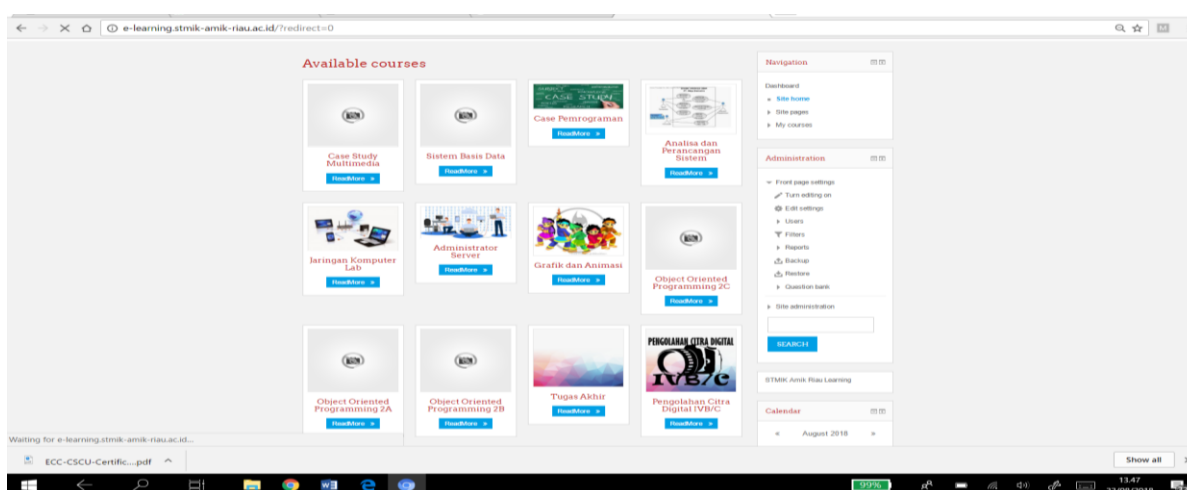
e-learning.stmik-amik-riau.ac.id/?redirect=0

Available courses

Case Study Multimedia
ReadMore »

Sistem Basis Data
ReadMore »

CASE STUDY
Case Pemrograman
ReadMore »

Analisa dan Perancangan Sistem
ReadMore »

Jaringan Komputer Lab
ReadMore »

Administrator Server
ReadMore »

Grafik dan Animasi
ReadMore »

Object Oriented Programming 2C
ReadMore »

Object Oriented Programming 2A
ReadMore »

Object Oriented Programming 2B
ReadMore »

Tugas Akhir
ReadMore »

PENGOLAHAN CITRA DIGITAL
IVB/C
Pengolahan Citra Digital IVB/C
ReadMore »

Navigation
Dashboard
Site home
Site pages
My courses

Administration
Front page settings
Turn editing on
Edit settings
Users
Filters
Reports
Backup
Restore
Question bank
Site administration
SEARCH

STMIK Amik Riau Learning

Calendar
« August 2018 »

Waiting for e-learning.stmik-amik-riau.ac.id...

ECC-CSCU-Certific....pdf ^
Show all

99%
13.47
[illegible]